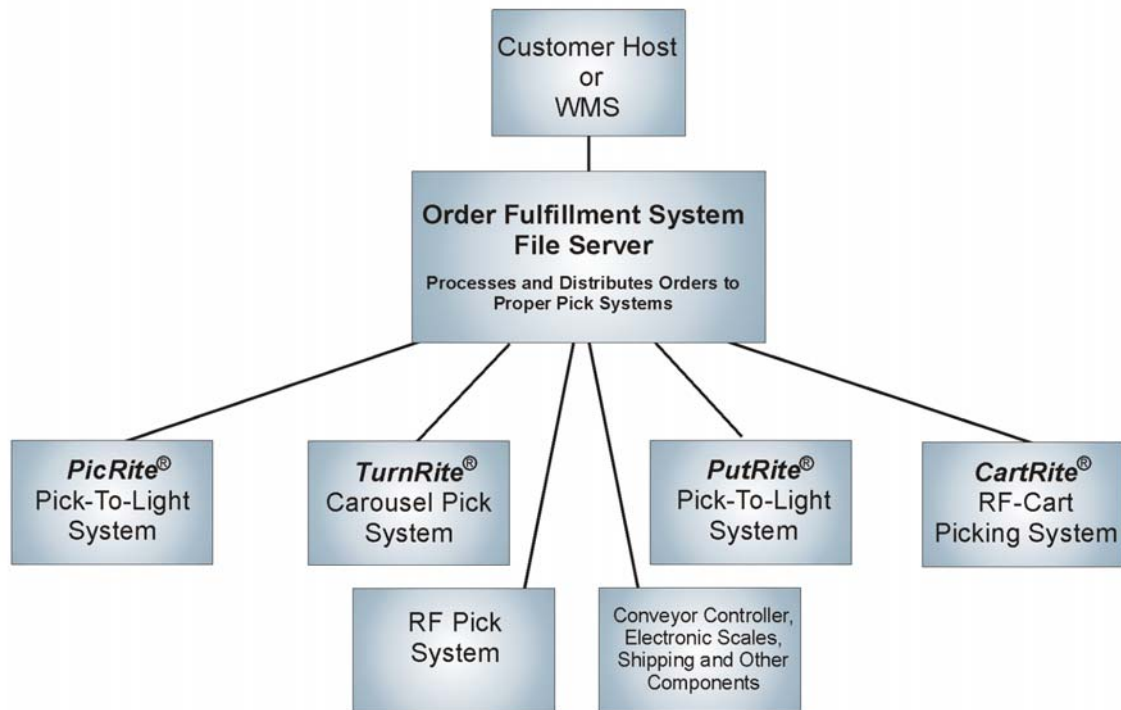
Customer Host
or
WMS

Order Fulfillment System
File Server

Processes and Distributes Orders to Proper Pick Systems

PicRite®
Pick-To-Light
System

TurnRite®
Carousel Pick
System

PutRite®
Pick-To-Light
System

CartRite®
RF-Cart
Picking System

RF Pick
System

Conveyor Controller, Electronic Scales, Shipping and Other Components